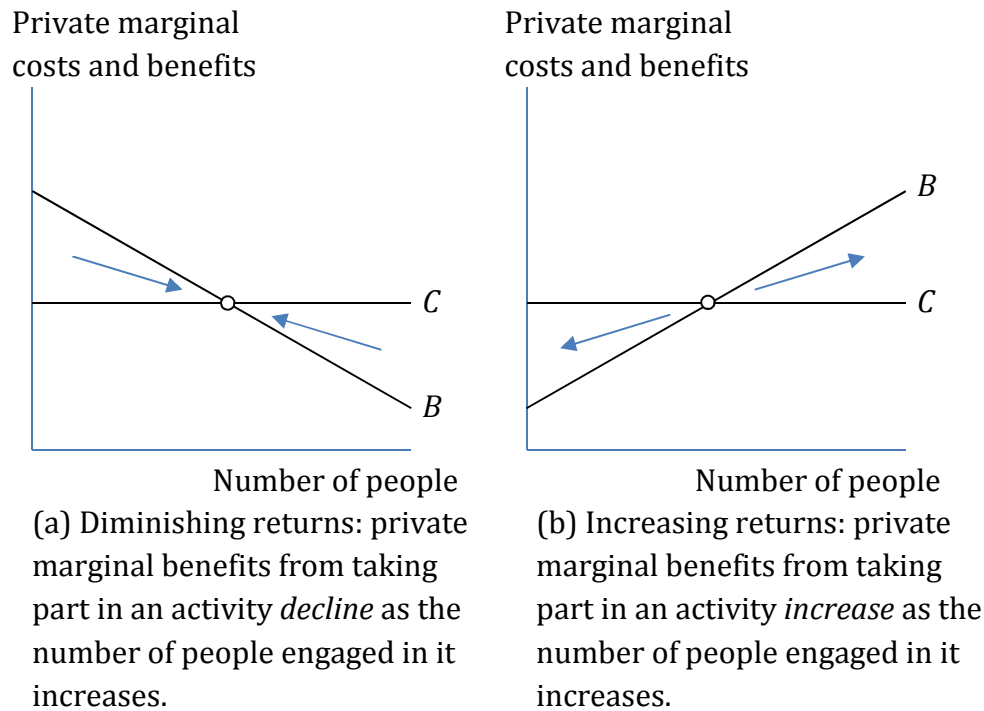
Private marginal costs and benefits

$C$

$B$

Number of people

(a) Diminishing returns: private marginal benefits from taking part in an activity *decline* as the number of people engaged in it increases.

Private marginal costs and benefits

$B$

$C$

Number of people

(b) Increasing returns: private marginal benefits from taking part in an activity *increase* as the number of people engaged in it increases.